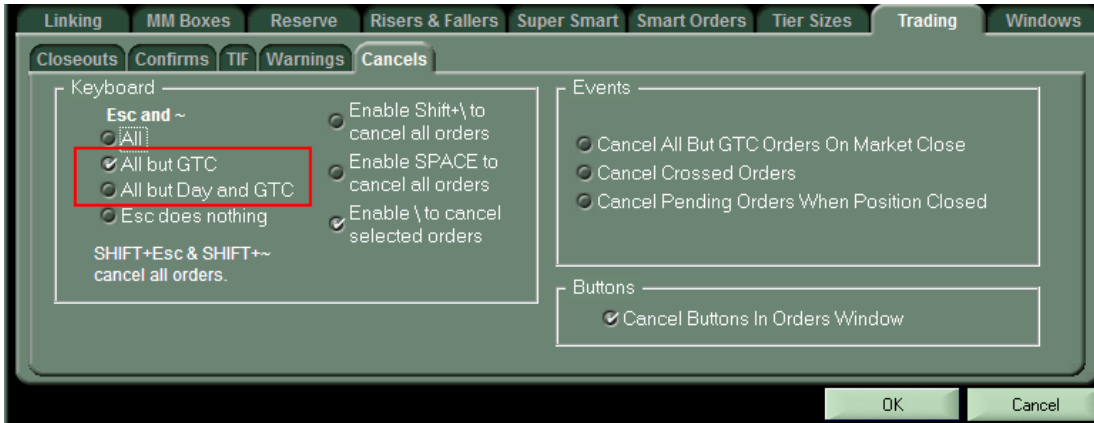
Linking MM Boxes Reserve Risers & Fallers Super Smart Smart Orders Tier Sizes Trading Windows

Closeouts Confirms TIF Warnings Cancels

Keyboard

Esc and ~

All

All but GTC

All but Day and GTC

Esc does nothing

SHIFT+Esc & SHIFT+~ cancel all orders.

Enable Shift+\ to cancel all orders

Enable SPACE to cancel all orders

Enable \ to cancel selected orders

Events

Cancel All But GTC Orders On Market Close

Cancel Crossed Orders

Cancel Pending Orders When Position Closed

Buttons

Cancel Buttons In Orders Window

OK

Cancel